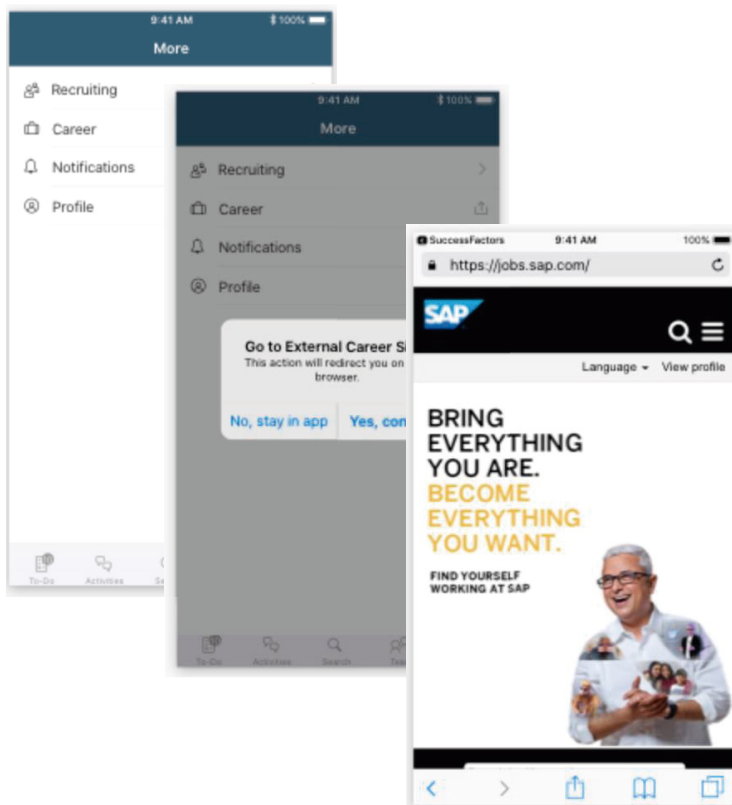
9:41 AM 100%
More
Recruiting
Career
Notifications
Profile
To-Do Activities Se

9:41 AM 100%
More
Recruiting
Career
Notifications
Profile
Go to External Career Si
This action will redirect you on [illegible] browser.
No, stay in app
Yes, con
To-Do Activities Search Tea

SuccessFactors 9:41 AM 100%
https://jobs.sap.com/
SAP
Language View profile
BRING EVERYTHING YOU ARE.
BECOME EVERYTHING YOU WANT.
FIND YOURSELF WORKING AT SAP